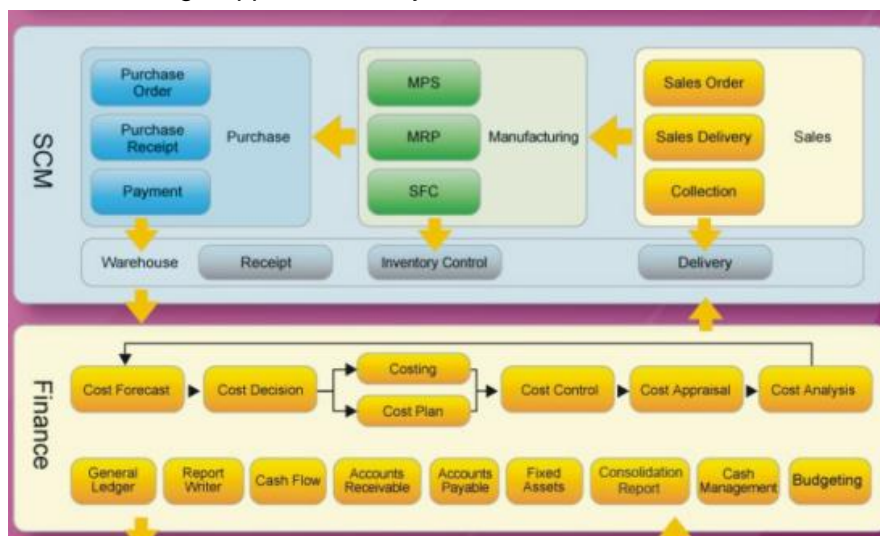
SCM

Purchase Order
Purchase Receipt
Payment
Purchase

MPS
MRP
SFC
Manufacturing

Sales Order
Sales Delivery
Collection
Sales

Warehouse
Receipt
Inventory Control
Delivery

Finance

Cost Forecast
Cost Decision
Costing
Cost Plan
Cost Control
Cost Appraisal
Cost Analysis

General Ledger
Report Writer
Cash Flow
Accounts Receivable
Accounts Payable
Fixed Assets
Consolidation Report
Cash Management
Budgeting